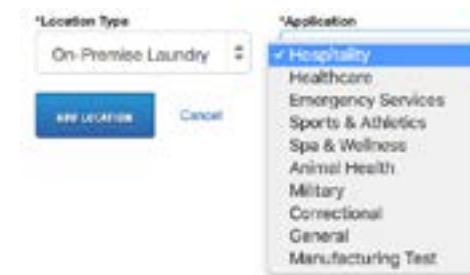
*Location Type

On-Premise Laundry

ADD LOCATION

Cancel

*Application

✓ Hospitality
Healthcare
Emergency Services
Sports & Athletics
Spa & Wellness
Animal Health
Military
Correctional
General
Manufacturing Test